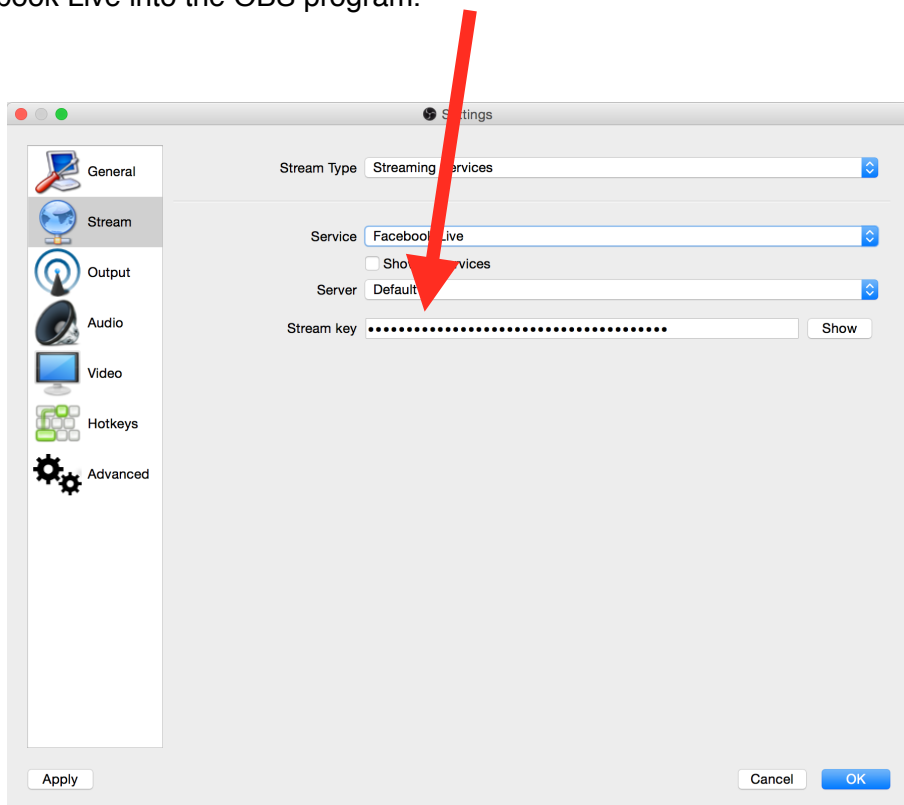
ook Live into the OBS program.

Settings

General
Stream
Output
Audio
Video
Hotkeys
Advanced

Stream Type Streaming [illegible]ervices

Service Facebook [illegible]ive
Show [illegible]ervices
Server Default
Stream key ••••••••••••••••••••••••••••••••••••••• Show

Apply
Cancel OK